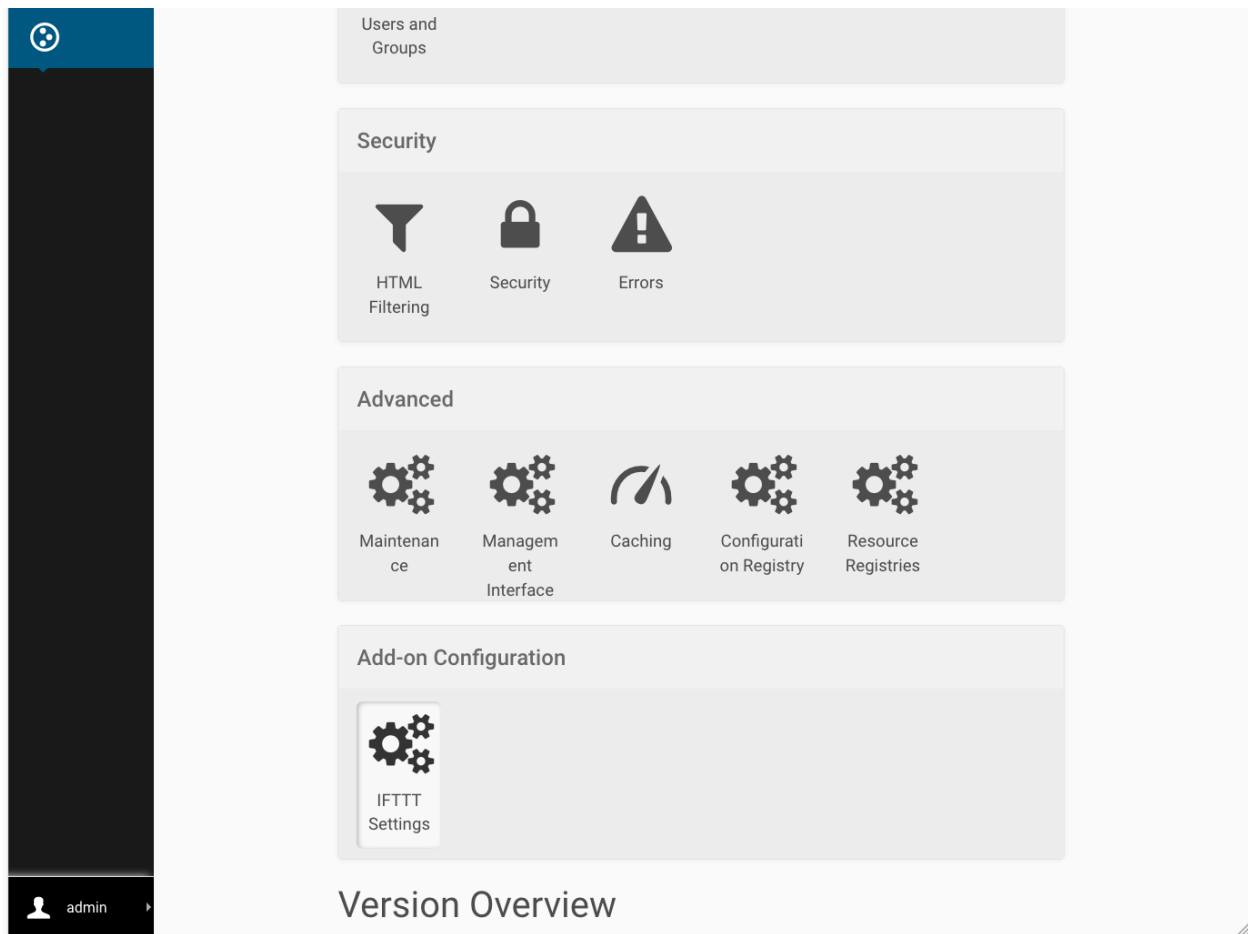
Users and Groups

Security

HTML Filtering

Security

Errors

Advanced

Maintenance

Management Interface

Caching

Configuration Registry

Resource Registries

Add-on Configuration

IFTTT Settings

Version Overview

admin